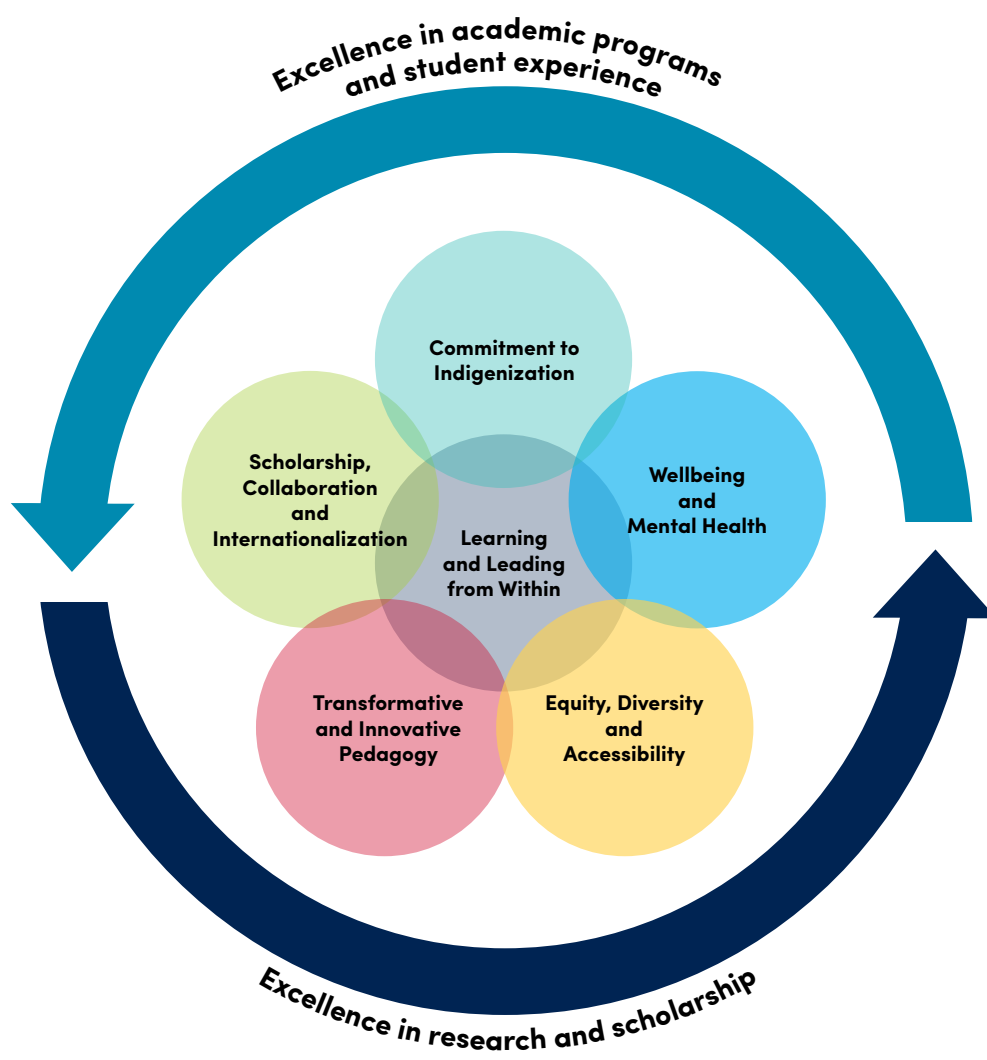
Excellence in academic programs and student experience

Commitment to Indigenization

Scholarship, Collaboration and Internationalization

Learning and Leading from Within

Wellbeing and Mental Health

Transformative and Innovative Pedagogy

Equity, Diversity and Accessibility

Excellence in research and scholarship